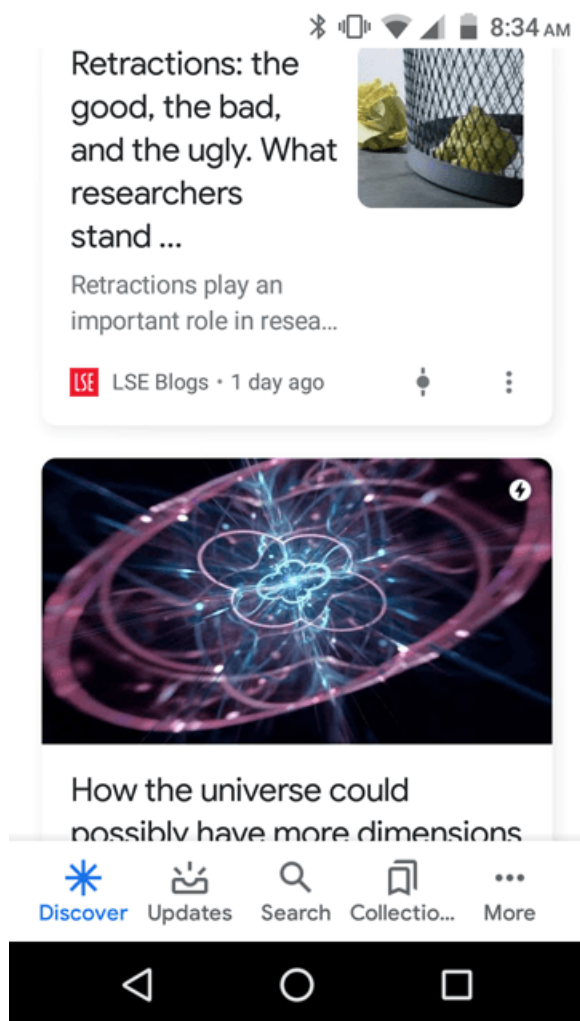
8:34 AM

Retractions: the good, the bad, and the ugly. What researchers stand ...

Retractions play an important role in resea...

LSE LSE Blogs • 1 day ago

How the universe could possibly have more dimensions

Discover Updates Search Collectio... More